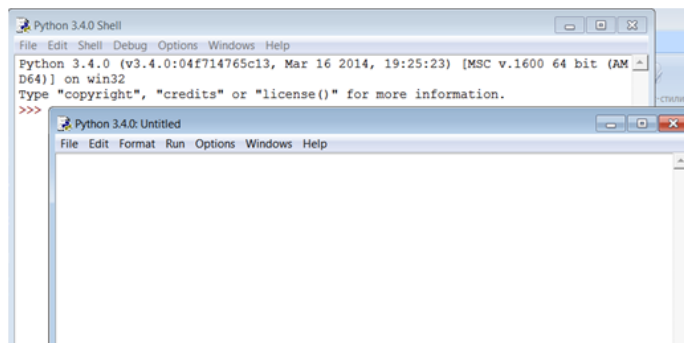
Python 3.4.0 Shell
File Edit Shell Debug Options Windows Help
Python 3.4.0 (v3.4.0:04f714765c13, Mar 16 2014, 19:25:23) [MSC v.1600 64 bit (AMD64)] on win32
Type "copyright", "credits" or "license()" for more information.
>>>
стили
Python 3.4.0: Untitled
File Edit Format Run Options Windows Help